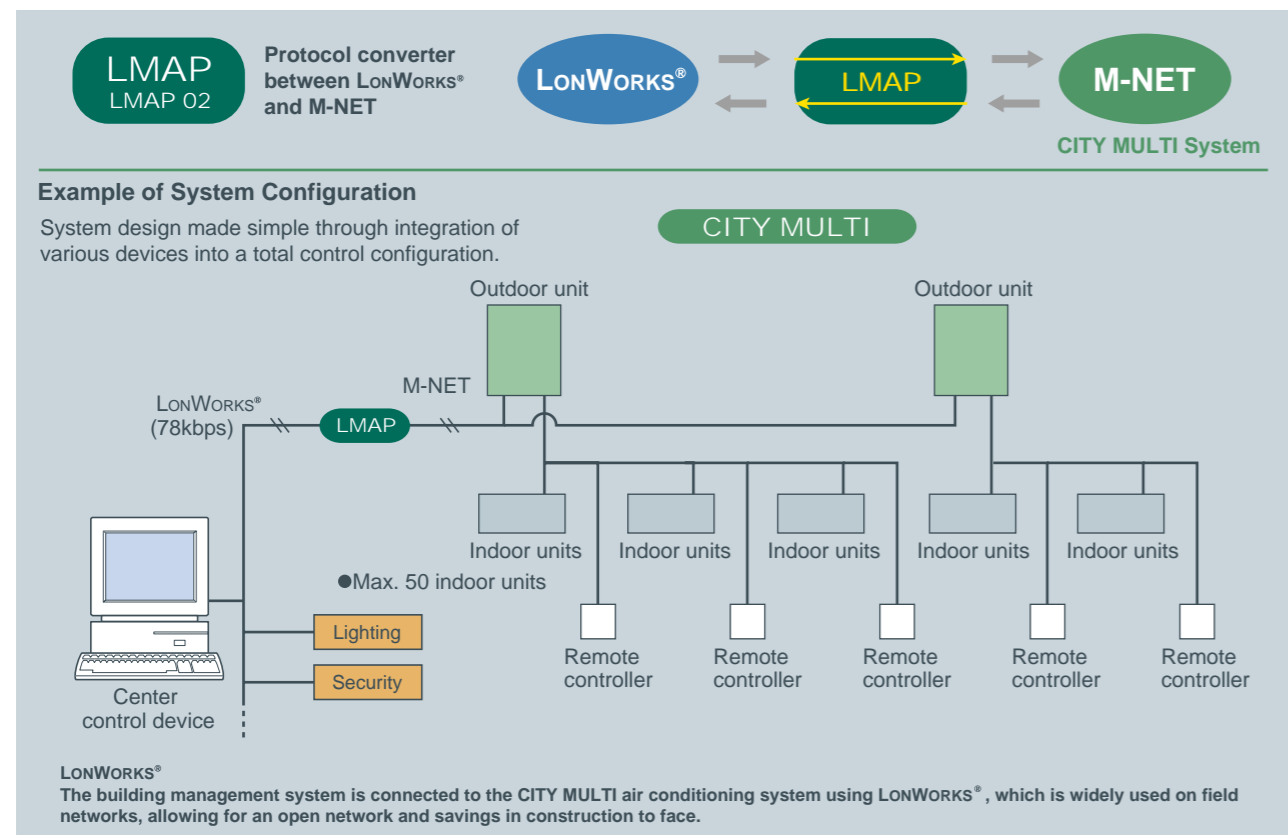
LMAP
LMAP 02

Protocol converter between LonWorks® and M-NET

LonWorks®

LMAP

M-NET

CITY MULTI System

Example of System Configuration

System design made simple through integration of various devices into a total control configuration.

CITY MULTI

Outdoor unit

Outdoor unit

M-NET

LonWorks® (78kbps)

LMAP

Indoor units

Indoor units

Indoor units

Indoor units

Indoor units

●Max. 50 indoor units

Lighting

Security

Remote controller

Remote controller

Remote controller

Remote controller

Remote controller

Center control device

LonWorks®
The building management system is connected to the CITY MULTI air conditioning system using LonWorks®, which is widely used on field networks, allowing for an open network and savings in construction to face.